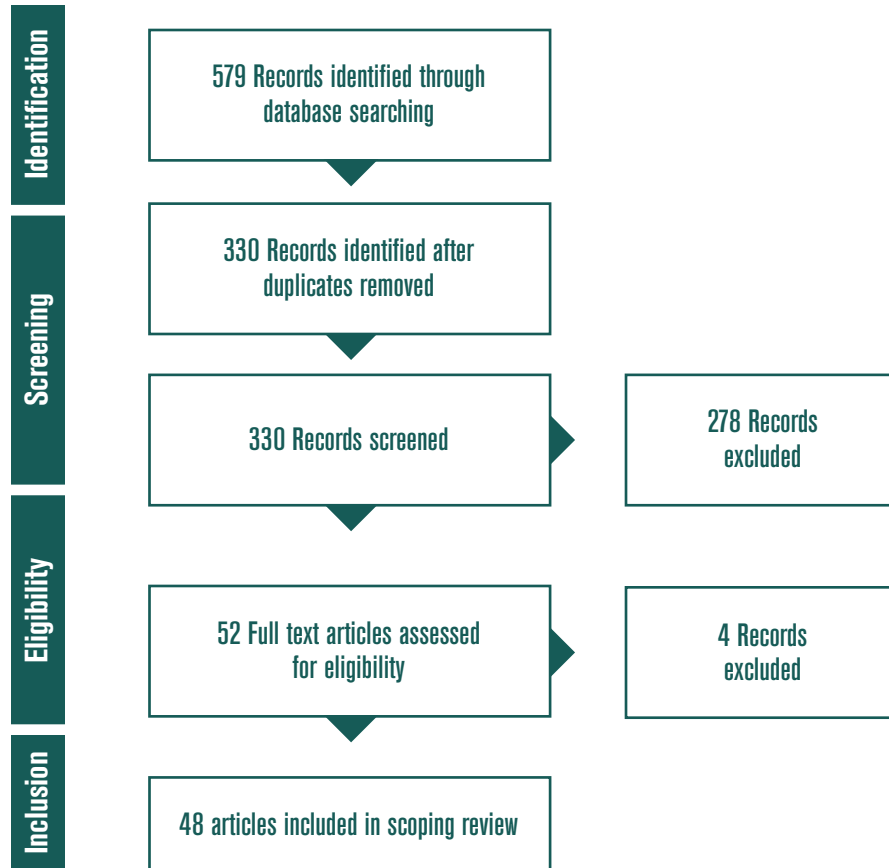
Identification

579 Records identified through database searching

Screening

330 Records identified after duplicates removed

330 Records screened

278 Records excluded

Eligibility

52 Full text articles assessed for eligibility

4 Records excluded

Inclusion

48 articles included in scoping review